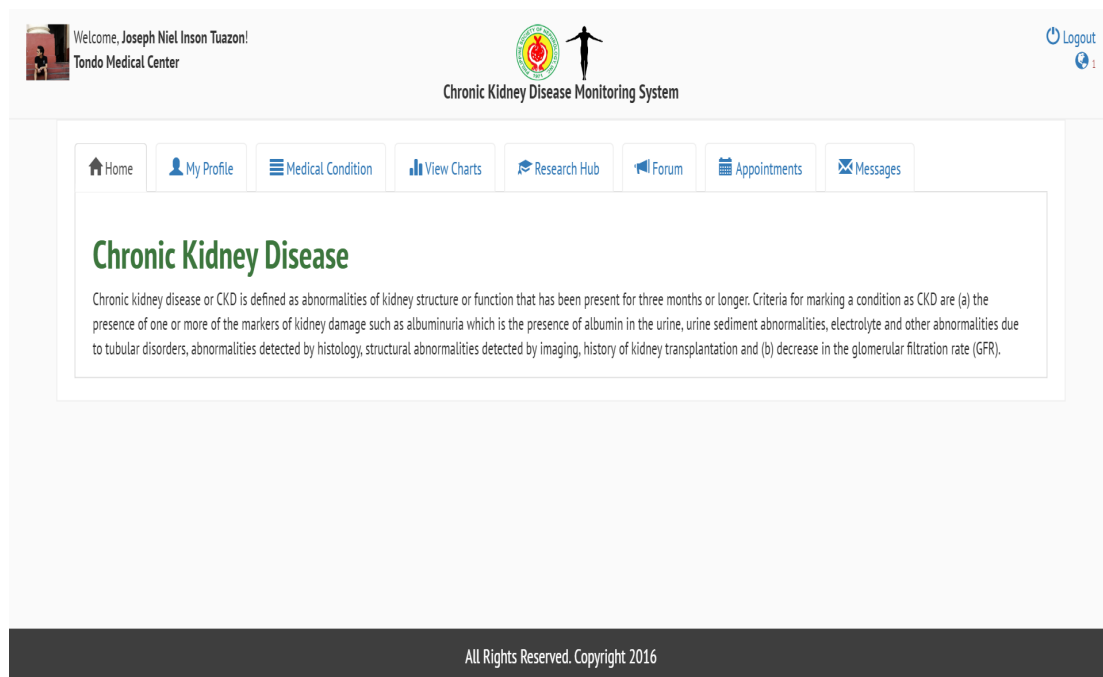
Welcome, Joseph Niel Inson Tuazon!
Tondo Medical Center

Chronic Kidney Disease Monitoring System

Logout
1

Home | My Profile | Medical Condition | View Charts | Research Hub | Forum | Appointments | Messages

Chronic Kidney Disease

Chronic kidney disease or CKD is defined as abnormalities of kidney structure or function that has been present for three months or longer. Criteria for marking a condition as CKD are (a) the presence of one or more of the markers of kidney damage such as albuminuria which is the presence of albumin in the urine, urine sediment abnormalities, electrolyte and other abnormalities due to tubular disorders, abnormalities detected by histology, structural abnormalities detected by imaging, history of kidney transplantation and (b) decrease in the glomerular filtration rate (GFR).

All Rights Reserved. Copyright 2016